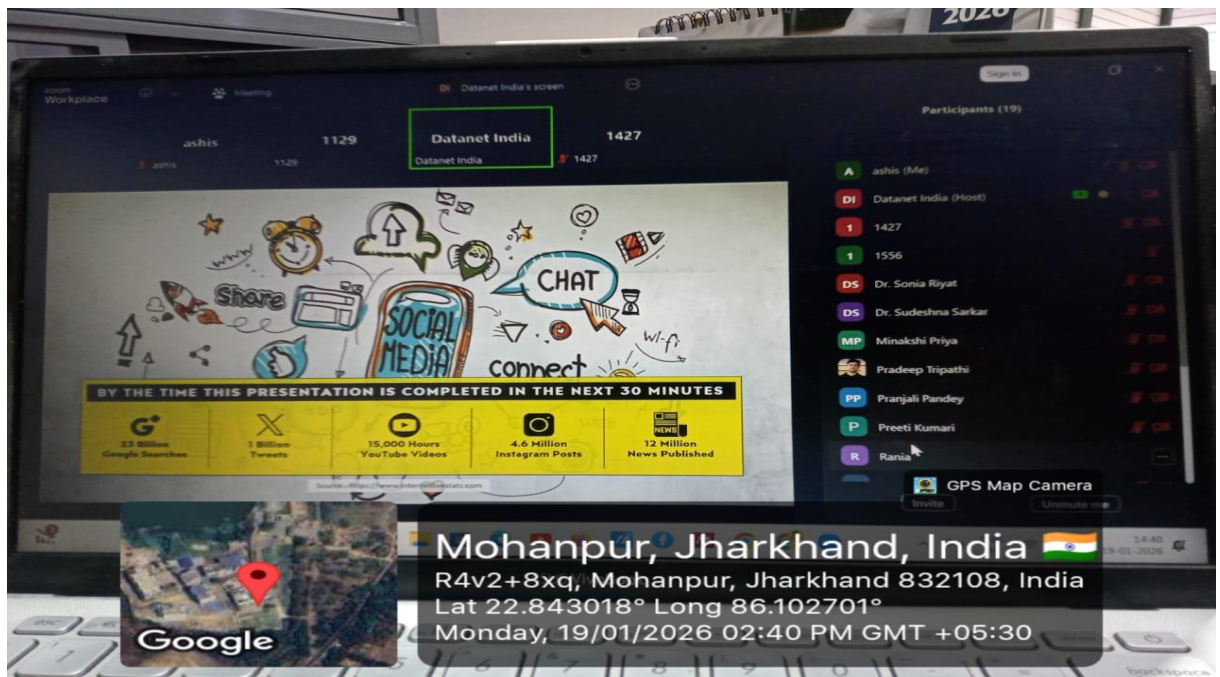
2026

zoom Workplace

Meeting

DI Datanet India's screen

Sign in

Participants (19)

ashis 1129

ashis 1129

Datanet India

Datanet India

1427

1427

A ashis (Me)

DI Datanet India (Host)

1 1427

1 1556

DS Dr. Sonia Riyat

DS Dr. Sudeshna Sarkar

MP Minakshi Priya

Pradeep Tripathi

PP Pranjali Pandey

P Preeti Kumari

R Rania

Share

SOCIAL MEDIA

CHAT

connect

www

wi-fi

BY THE TIME THIS PRESENTATION IS COMPLETED IN THE NEXT 30 MINUTES

23 Billion Google Searches

1 Billion Tweets

15,000 Hours YouTube Videos

4.6 Million Instagram Posts

NEWS

12 Million News Published

Source : https://www.internetlivestats.com

GPS Map Camera

Invite

Unmute me

14:40 19-01-2026

Google

Mohanpur, Jharkhand, India 🇮🇳

R4v2+8xq, Mohanpur, Jharkhand 832108, India

Lat 22.843018° Long 86.102701°

Monday, 19/01/2026 02:40 PM GMT +05:30

backspace